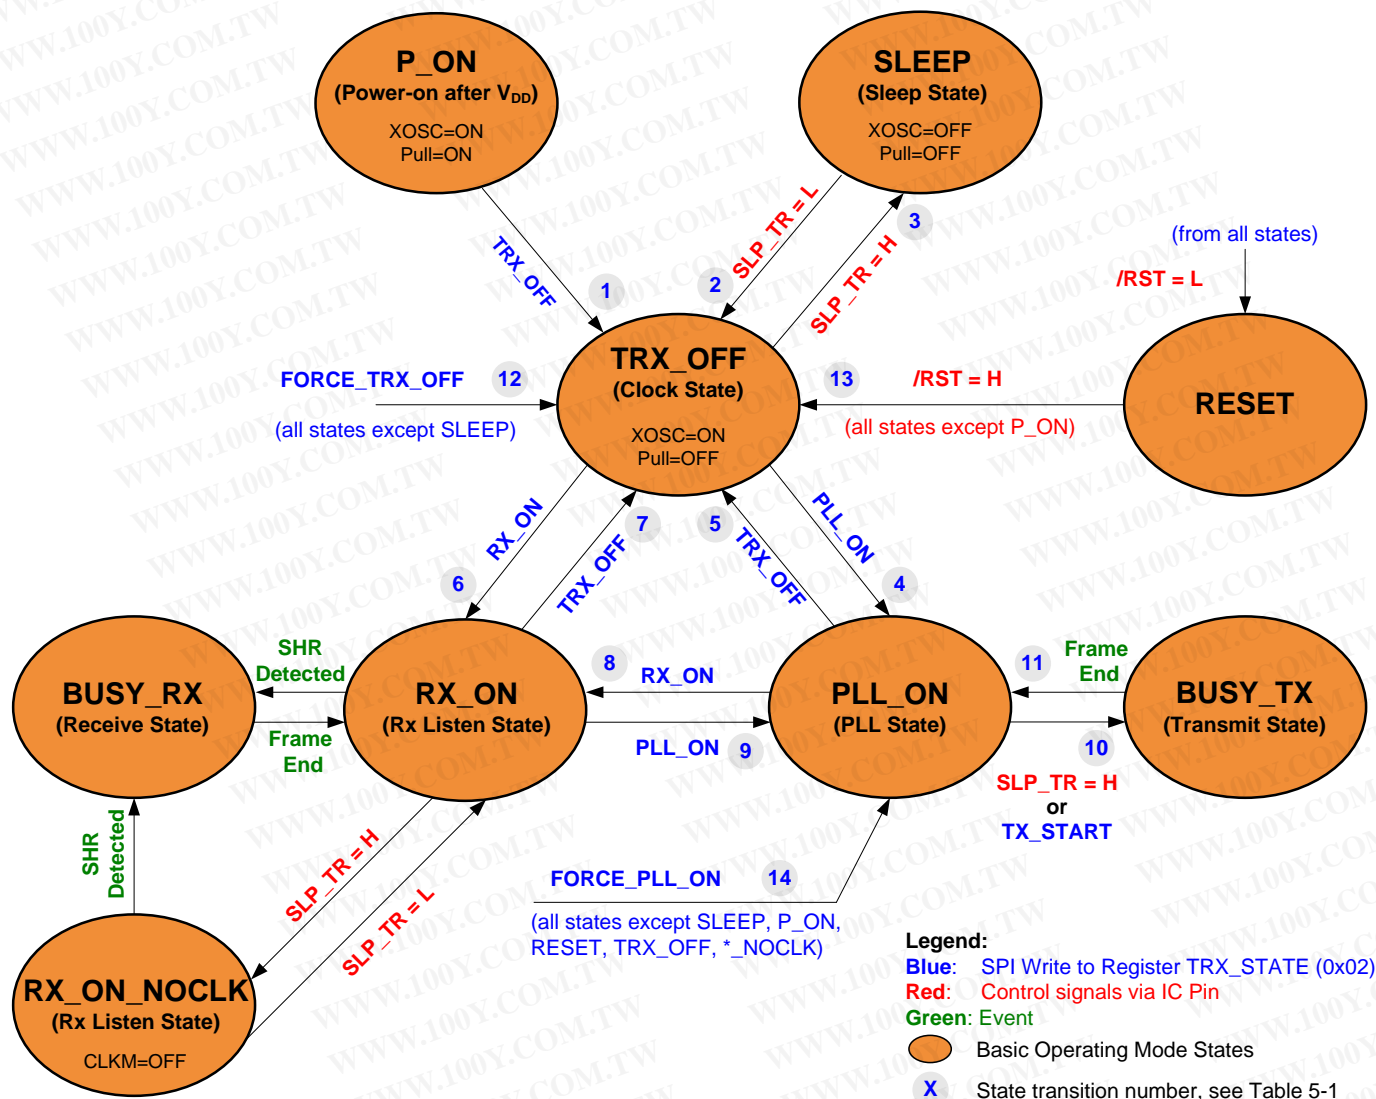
P_ON
(Power-on after $V_{DD}$)
XOSC=ON
Pull=ON

SLEEP
(Sleep State)
XOSC=OFF
Pull=OFF

TRX_OFF
1

SLP_TR = L
2

SLP_TR = H
3

(from all states)
/RST = L

FORCE_TRX_OFF
12
(all states except SLEEP)

TRX_OFF
(Clock State)
XOSC=ON
Pull=OFF

13
/RST = H
(all states except P_ON)

RESET

RX_ON
6

TRX_OFF
7

5
TRX_OFF

PLL_ON
4

SHR
Detected

BUSY_RX
(Receive State)

Frame
End

RX_ON
(Rx Listen State)

8
RX_ON

PLL_ON
9

PLL_ON
(PLL State)

11
Frame
End

BUSY_TX
(Transmit State)

10
SLP_TR = H
or
TX_START

SHR
Detected

SLP_TR = H
SLP_TR = L

FORCE_PLL_ON
14
(all states except SLEEP, P_ON, RESET, TRX_OFF, *_NOCLK)

RX_ON_NOCLK
(Rx Listen State)
CLKM=OFF

Legend:
Blue: SPI Write to Register TRX_STATE (0x02)
Red: Control signals via IC Pin
Green: Event
Basic Operating Mode States
X State transition number, see Table 5-1

WWW.100Y.COM.TW